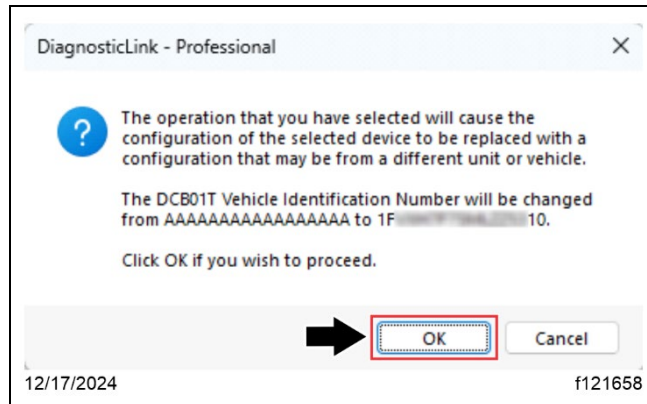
DiagnosticLink - Professional

×

The operation that you have selected will cause the configuration of the selected device to be replaced with a configuration that may be from a different unit or vehicle.

The DCB01T Vehicle Identification Number will be changed from AAAAAAAAAAAAAAAAA to 1F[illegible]10.

Click OK if you wish to proceed.

OK

Cancel

12/17/2024

f121658